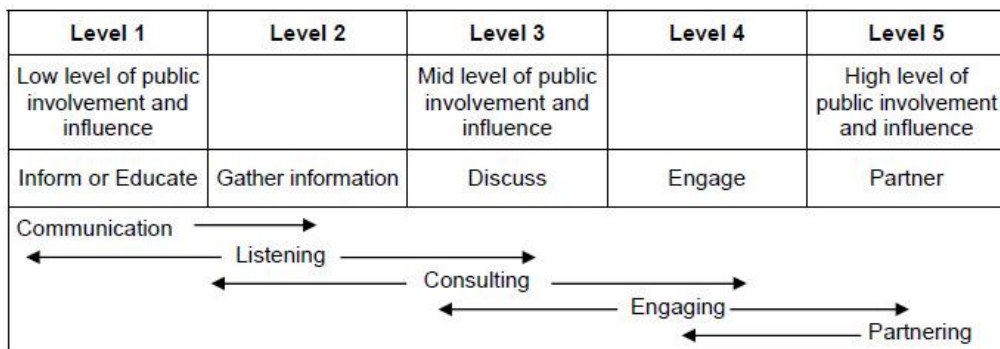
| Level 1 | Level 2 | Level 3 | Level 4 | Level 5 |
|---|---|---|---|---|
| Low level of public involvement and influence | | Mid level of public involvement and influence | | High level of public involvement and influence |
| Inform or Educate | Gather information | Discuss | Engage | Partner |

Communication

Listening

Consulting

Engaging

Partnering